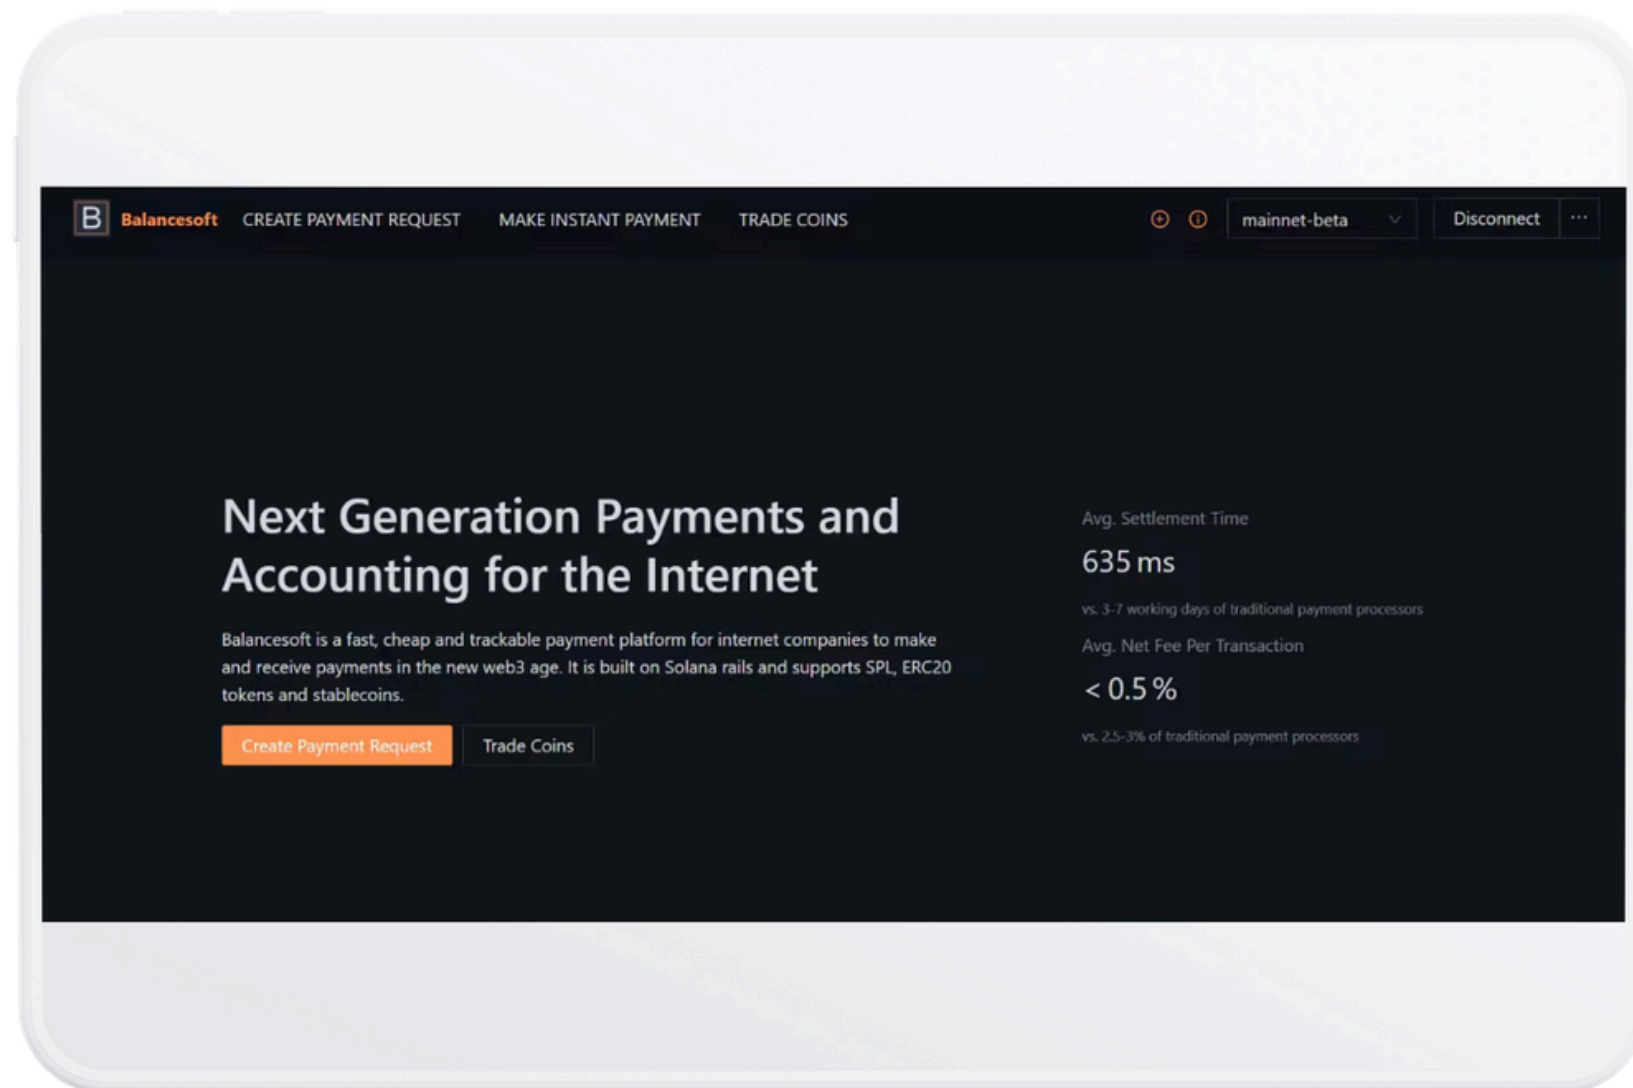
B Balancesoft CREATE PAYMENT REQUEST MAKE INSTANT PAYMENT TRADE COINS

mainnet-beta

Disconnect ···

Next Generation Payments and Accounting for the Internet

Balancesoft is a fast, cheap and trackable payment platform for internet companies to make and receive payments in the new web3 age. It is built on Solana rails and supports SPL, ERC20 tokens and stablecoins.

Create Payment Request

Trade Coins

Avg. Settlement Time

635 ms

vs. 3-7 working days of traditional payment processors

Avg. Net Fee Per Transaction

< 0.5 %

vs. 2.5-3% of traditional payment processors